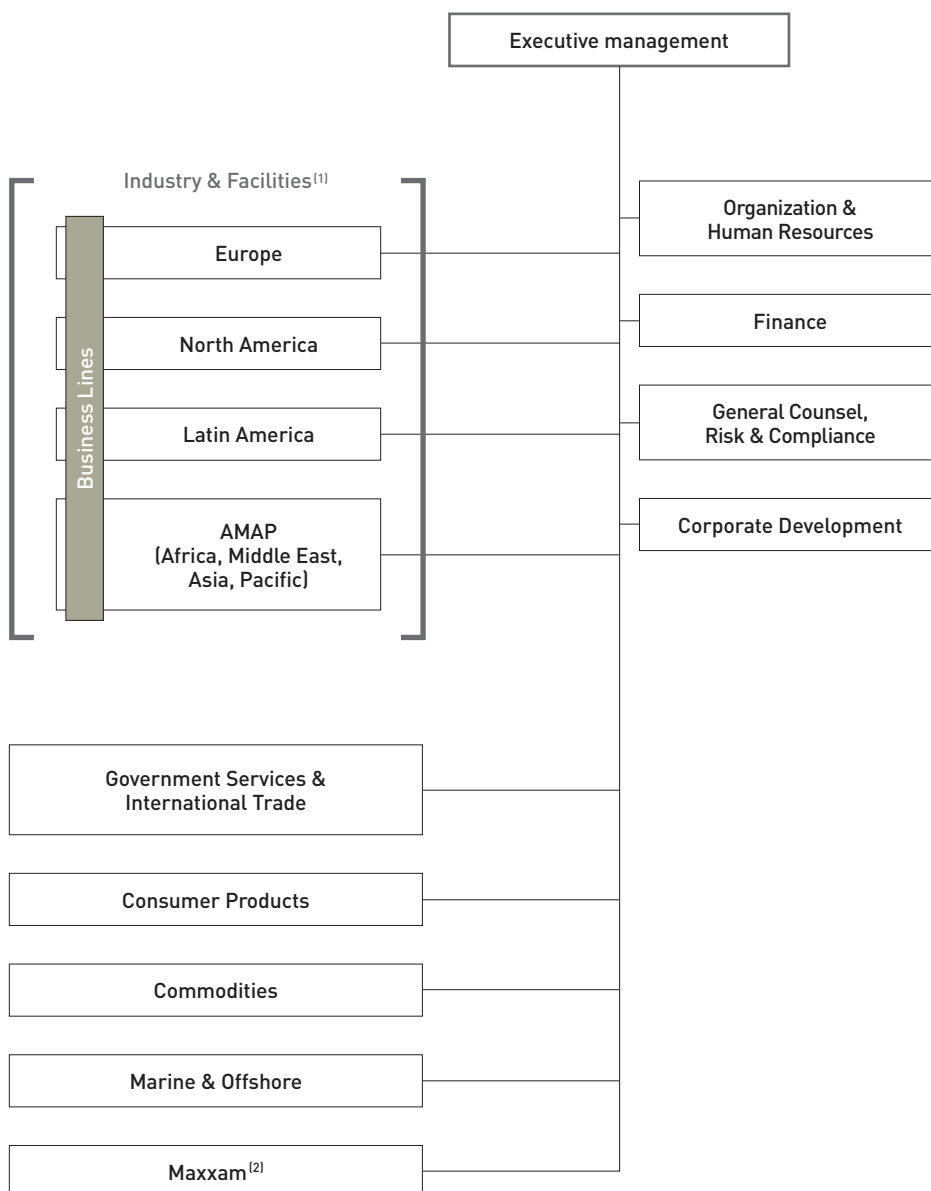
Executive management

Industry & Facilities$^{(1)}$

Business Lines

Europe

North America

Latin America

AMAP (Africa, Middle East, Asia, Pacific)

Organization & Human Resources

Finance

General Counsel, Risk & Compliance

Corporate Development

Government Services & International Trade

Consumer Products

Commodities

Marine & Offshore

Maxxam$^{(2)}$